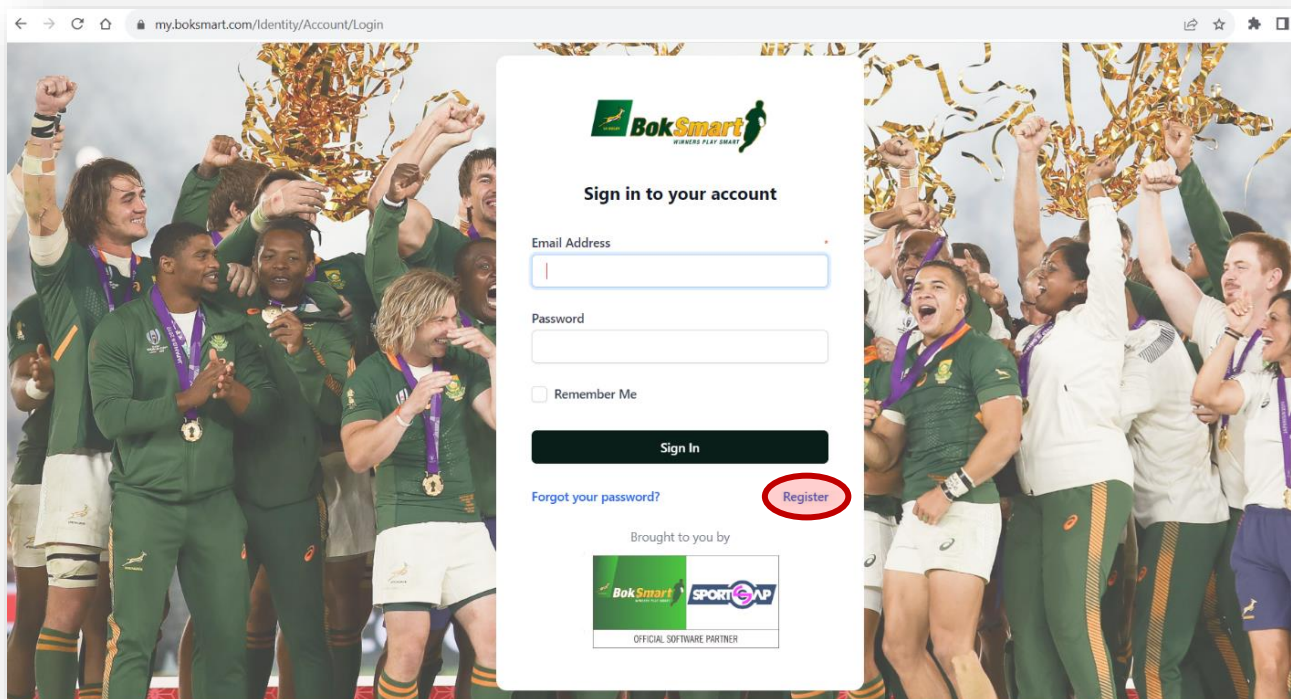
my.boksmart.com/Identity/Account/Login

BokSmart
WINNERS PLAY SMART

Sign in to your account

Email Address *

Password

Remember Me

Sign In

Forgot your password?

Register

Brought to you by

BokSmart WINNERS PLAY SMART SPORTGAP

OFFICIAL SOFTWARE PARTNER